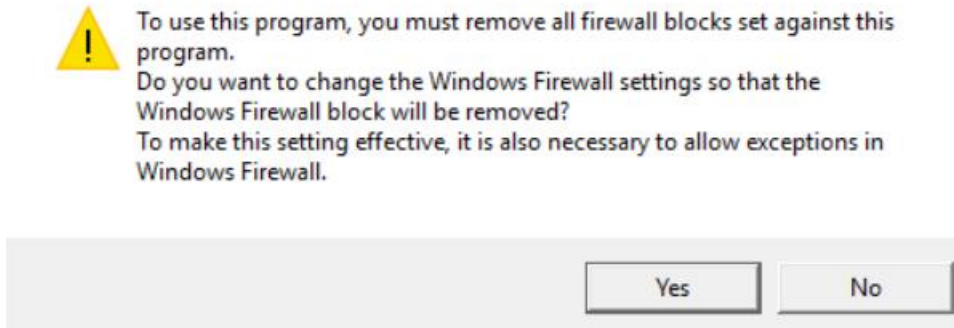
!

To use this program, you must remove all firewall blocks set against this program.
Do you want to change the Windows Firewall settings so that the Windows Firewall block will be removed?
To make this setting effective, it is also necessary to allow exceptions in Windows Firewall.

Yes

No